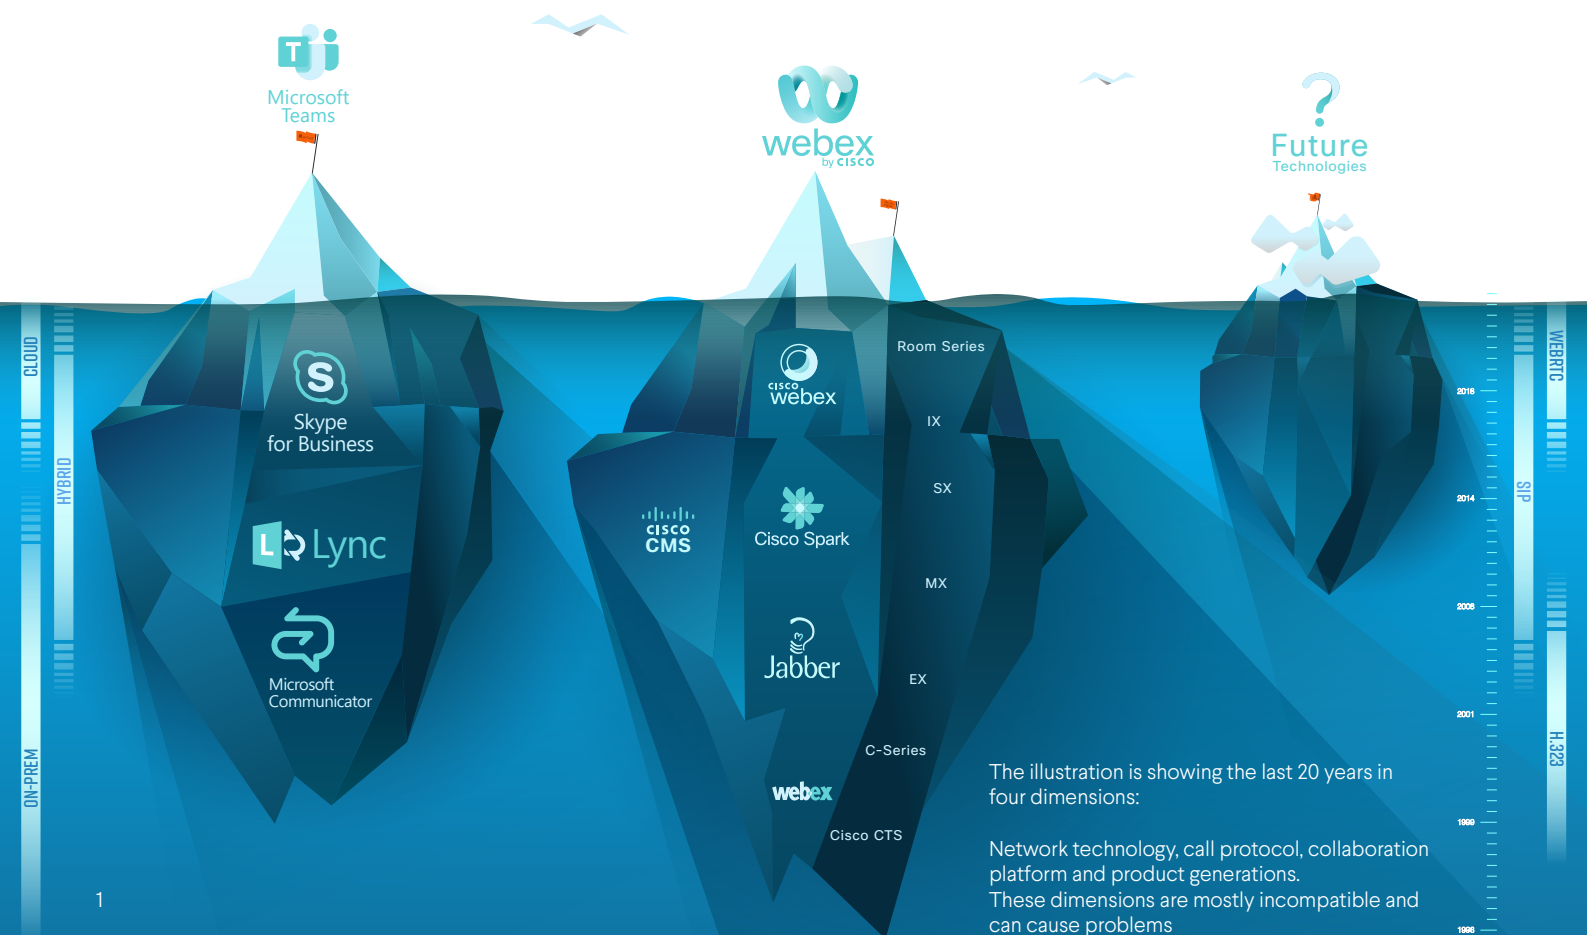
Microsoft Teams

webex by cisco

Future Technologies

CLOUD

HYBRID

ON-PREM

Skype for Business

Lync

Microsoft Communicator

cisco webex

Room Series

IX

SX

MX

EX

C-Series

Cisco CTS

cisco CMS

Cisco Spark

Jabber

webex

WEBRTC

SIP

H.323

2016

2014

2008

2001

1999

1996

The illustration is showing the last 20 years in four dimensions:

Network technology, call protocol, collaboration platform and product generations.
These dimensions are mostly incompatible and can cause problems

1